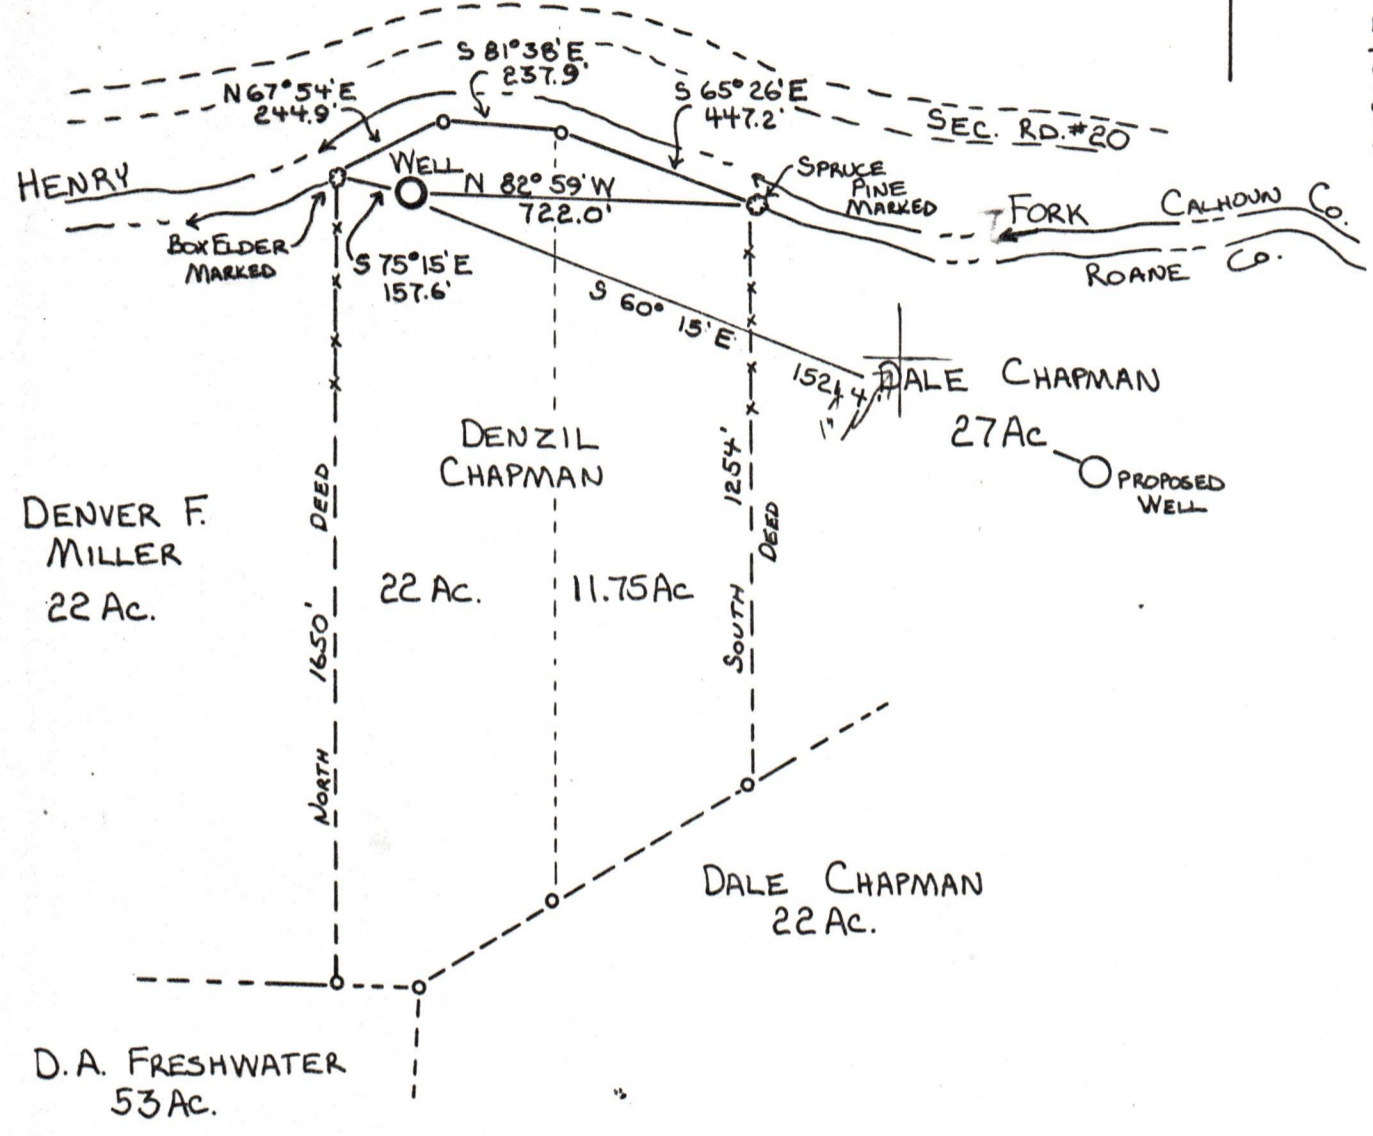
S 81°38'E
237.9'

N67°54'E
244.9'

S 65° 26'E
447.2'

SEC. RD. #20

HENRY

WELL

N 82° 59' W
722.0'

SPRUCE PINE MARKED

FORK

CALHOUN CO.

ROANE CO.

BOX ELDER MARKED

S 75°15'E
157.6'

S 60° 15'E

1524.7'

1"

DALE CHAPMAN
27 AC

PROPOSED WELL

DENZIL
CHAPMAN

DENVER F.
MILLER
22 AC.

DEED

1650'

NORTH

22 AC.

11.75 AC

1254'

DEED

SOUTH

DALE CHAPMAN
22 AC.

D.A. FRESHWATER
53 AC.